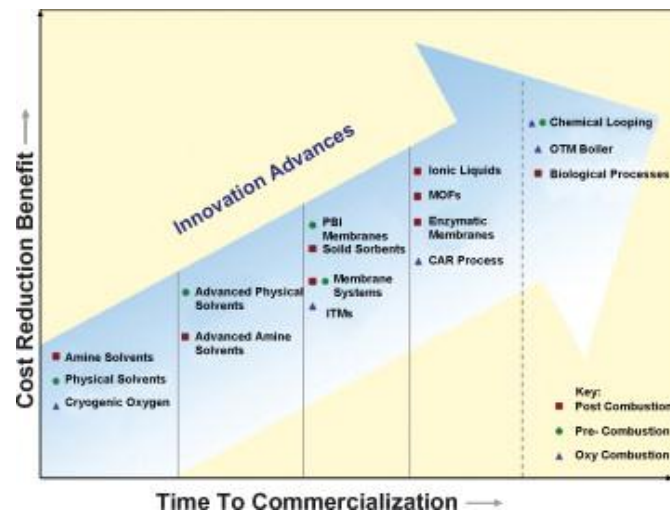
Cost Reduction Benefit

Innovation Advances

Amine Solvents
Physical Solvents
Cryogenic Oxygen

Advanced Physical Solvents
Advanced Amine Solvents

PBI Membranes
Soild Sorbents
Membrane Systems
ITMs

Ionic Liquids
MOFs
Enzymatic Membranes
CAR Process

Chemical Looping
OTM Boiler
Biological Processes

Key:
Post Combustion
Pre- Combustion
Oxy Combustion

Time To Commercialization